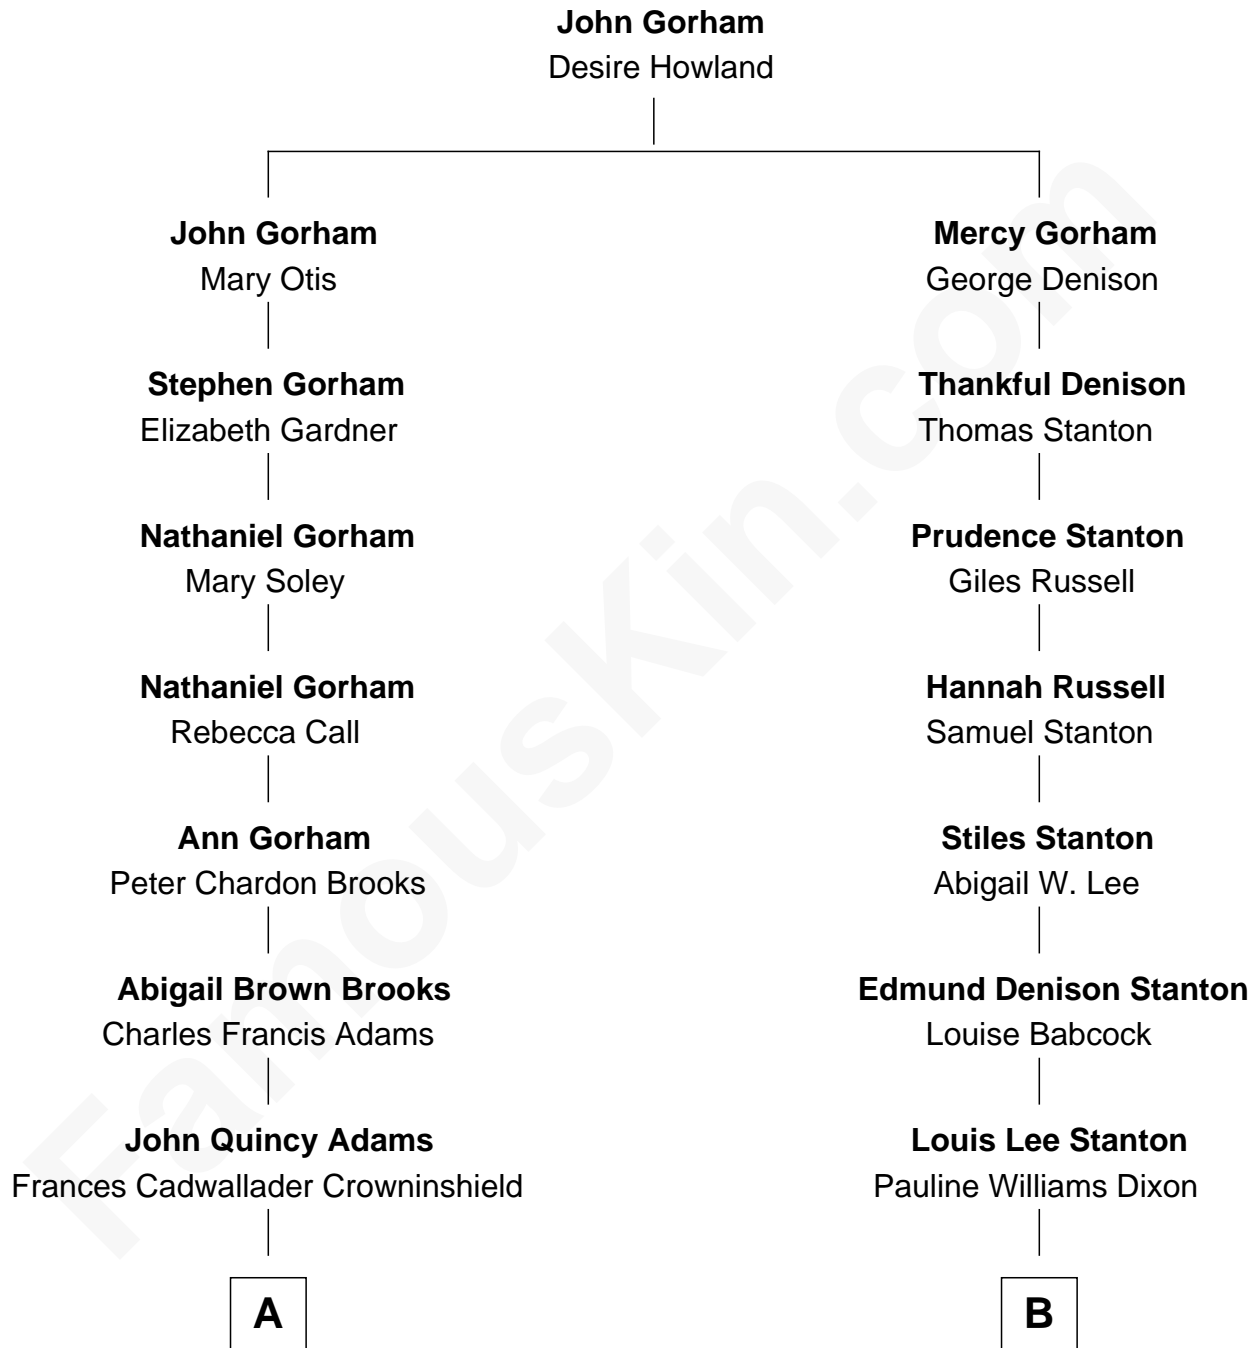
**John Gorham**
Desire Howland

**John Gorham**
Mary Otis

**Stephen Gorham**
Elizabeth Gardner

**Nathaniel Gorham**
Mary Soley

**Nathaniel Gorham**
Rebecca Call

**Ann Gorham**
Peter Chardon Brooks

**Abigail Brown Brooks**
Charles Francis Adams

**John Quincy Adams**
Frances Cadwallader Crowninshield

**A**

**Mercy Gorham**
George Denison

**Thankful Denison**
Thomas Stanton

**Prudence Stanton**
Giles Russell

**Hannah Russell**
Samuel Stanton

**Stiles Stanton**
Abigail W. Lee

**Edmund Denison Stanton**
Louise Babcock

**Louis Lee Stanton**
Pauline Williams Dixon

**B**

FamousKin.com